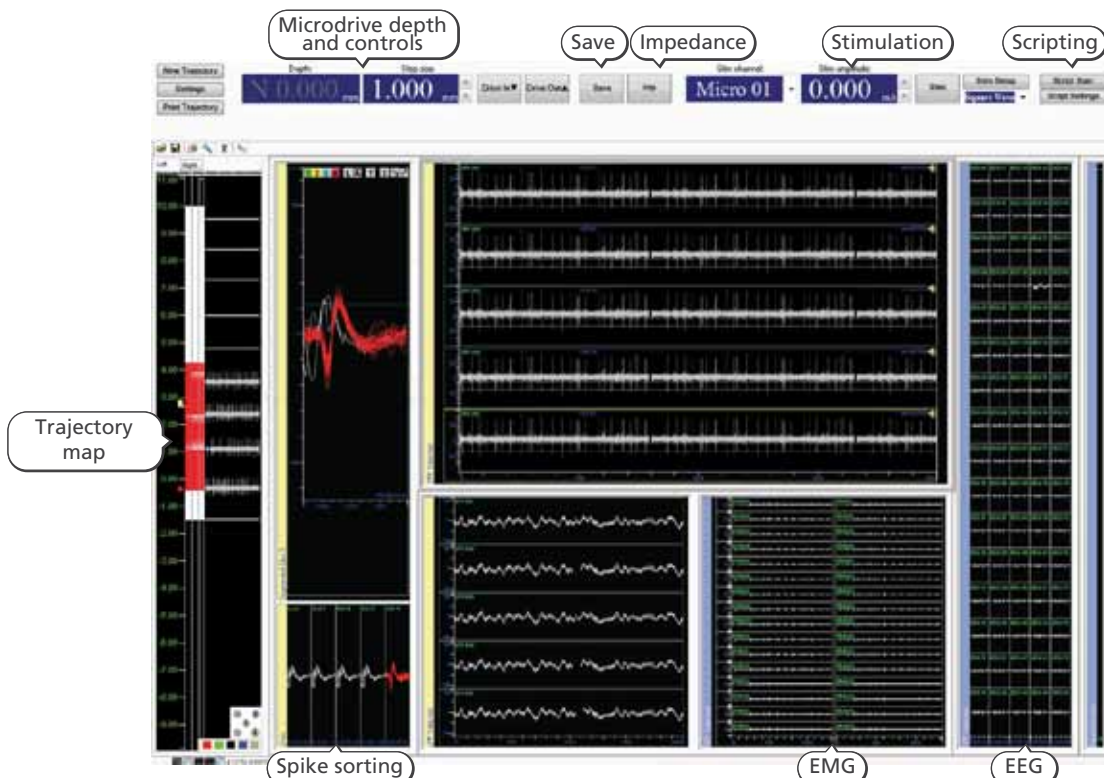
Microdrive depth and controls

Save

Impedance

Stimulation

Scripting

New Trajectory

Settings

Print Trajectory

Depth

Step size

N 0.000

1.000

Drive In

Drive Out

Save

Imp

Stim channel

Micro 01

Stim amplitude

0.000

Stim

Stim Setup

Square Wave

Script Run

Script Settings

Trajectory map

Spike sorting

EMG

EEG